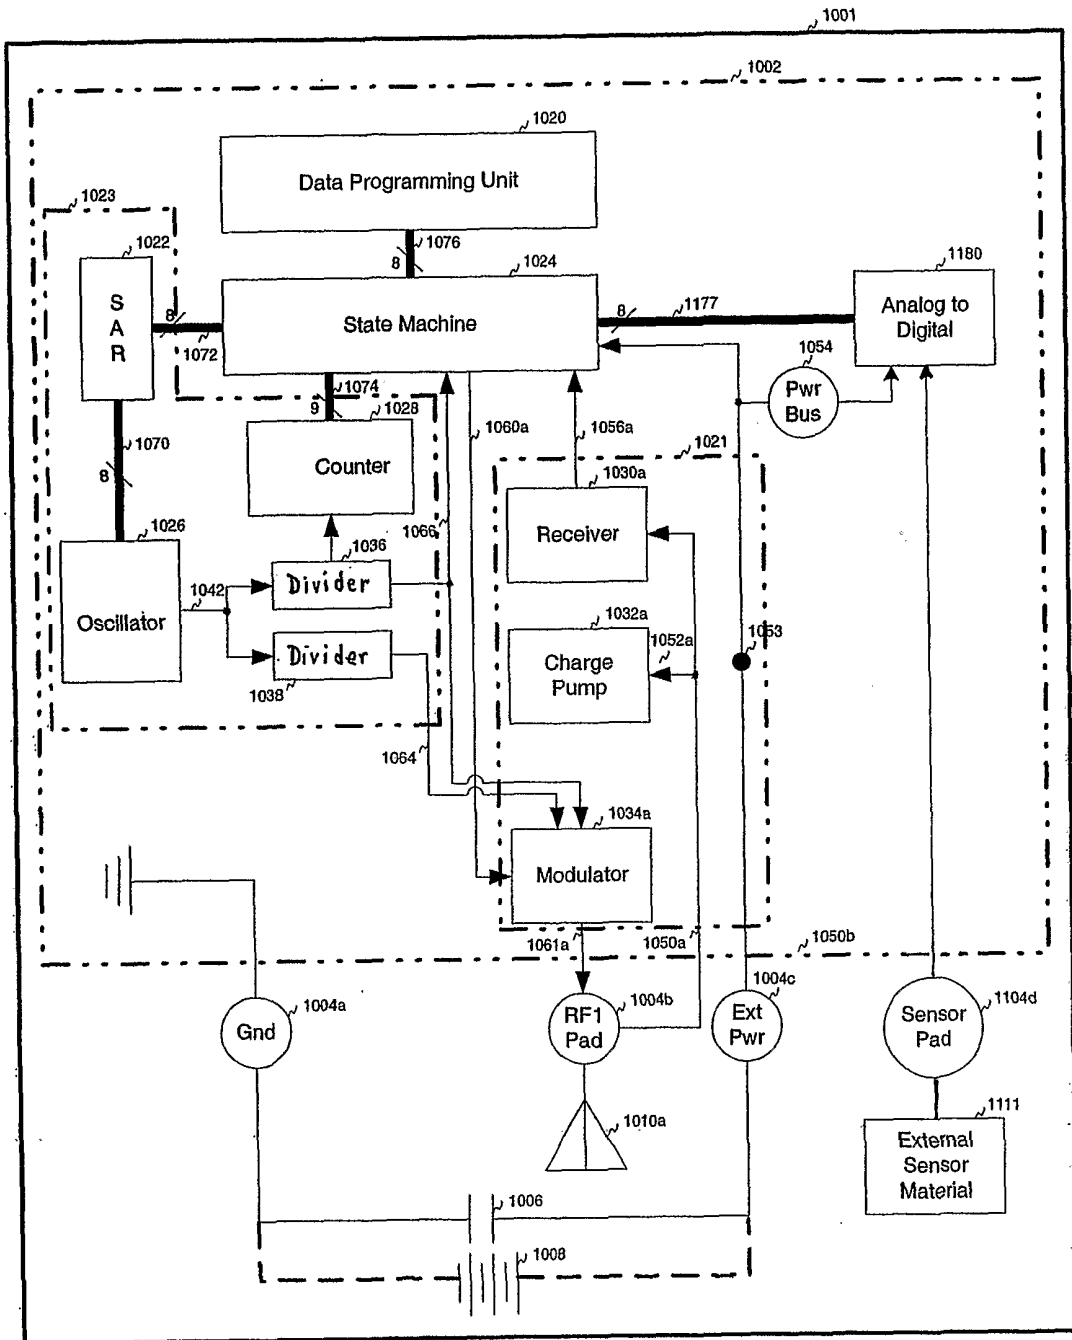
1001

1002

1020

Data Programming Unit

1023

1022

1076

8

1024

1180

S A R

8

State Machine

8

1177

Analog to Digital

1072

1054

1074

Pwr Bus

9

1028

1060a

1056a

1070

1021

8

Counter

1030a

1026

1066

Receiver

1036

1042

Divider

Oscillator

1032a

1052a

1053

Divider

Charge Pump

1038

1064

1034a

Modulator

1061a

1050a

1050b

1004c

1004a

1004b

1104d

RF1 Pad

Ext Pwr

Sensor Pad

Gnd

1010a

1111

External Sensor Material

1006

1008